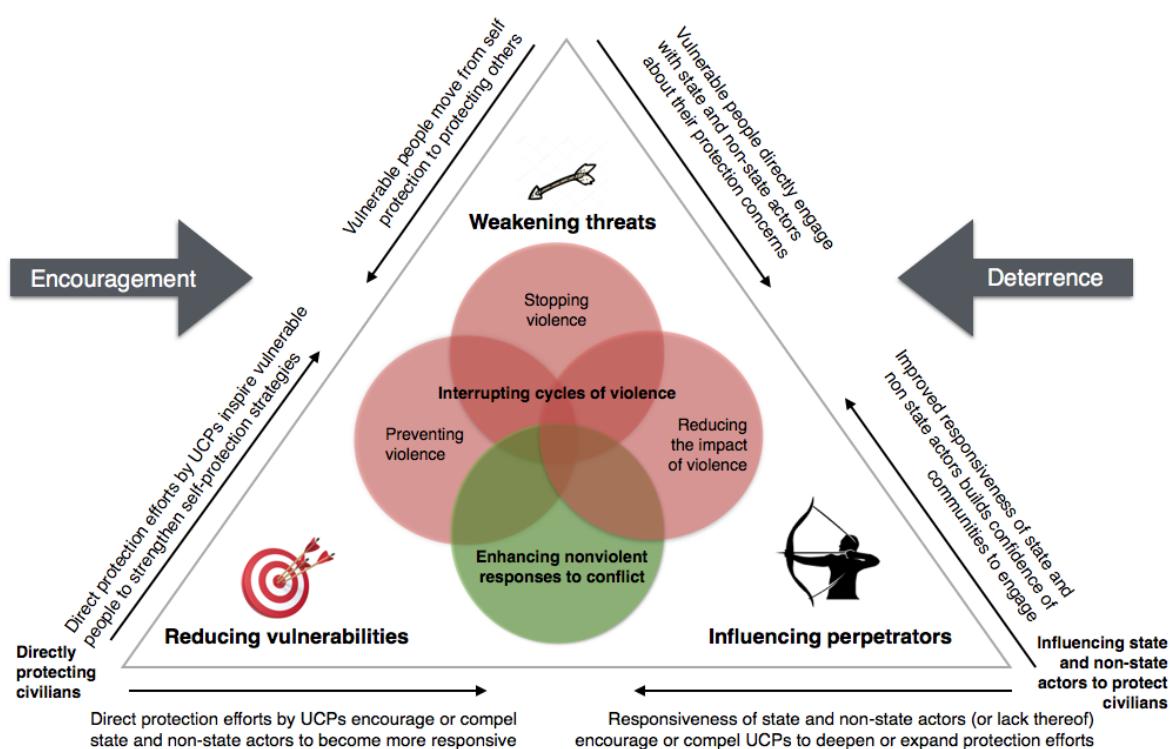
Vulnerable people move from self protection to protecting others

Vulnerable people directly engage with state and non-state actors about their protection concerns

Weakening threats

Encouragement

Deterrence

Stopping violence

Interrupting cycles of violence

Preventing violence

Reducing the impact of violence

Enhancing nonviolent responses to conflict

Direct protection efforts by UCPs inspire vulnerable people to strengthen self-protection strategies

Improved responsiveness of state and non state actors builds confidence of communities to engage

Directly protecting civilians

Reducing vulnerabilities

Influencing perpetrators

Influencing state and non-state actors to protect civilians

Direct protection efforts by UCPs encourage or compel state and non-state actors to become more responsive

Responsiveness of state and non-state actors (or lack thereof) encourage or compel UCPs to deepen or expand protection efforts